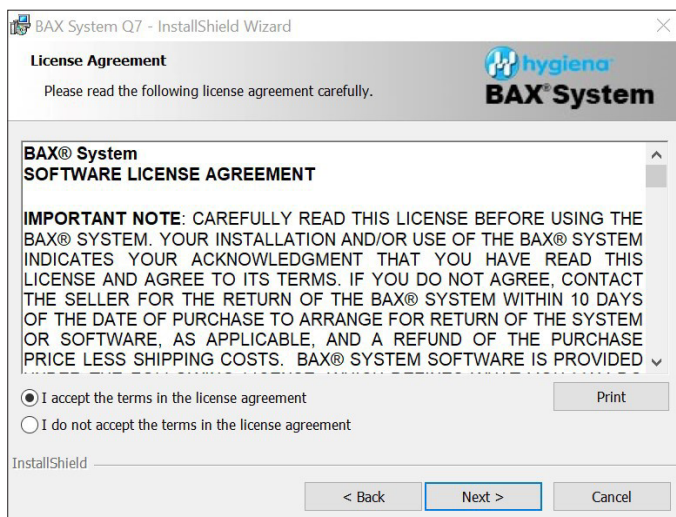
BAX System Q7 - InstallShield Wizard

License Agreement

Please read the following license agreement carefully.

hygiena

BAX® System

BAX® System
SOFTWARE LICENSE AGREEMENT

IMPORTANT NOTE: CAREFULLY READ THIS LICENSE BEFORE USING THE BAX® SYSTEM. YOUR INSTALLATION AND/OR USE OF THE BAX® SYSTEM INDICATES YOUR ACKNOWLEDGMENT THAT YOU HAVE READ THIS LICENSE AND AGREE TO ITS TERMS. IF YOU DO NOT AGREE, CONTACT THE SELLER FOR THE RETURN OF THE BAX® SYSTEM WITHIN 10 DAYS OF THE DATE OF PURCHASE TO ARRANGE FOR RETURN OF THE SYSTEM OR SOFTWARE, AS APPLICABLE, AND A REFUND OF THE PURCHASE PRICE LESS SHIPPING COSTS. BAX® SYSTEM SOFTWARE IS PROVIDED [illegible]

I accept the terms in the license agreement

I do not accept the terms in the license agreement

Print

InstallShield

< Back

Next >

Cancel